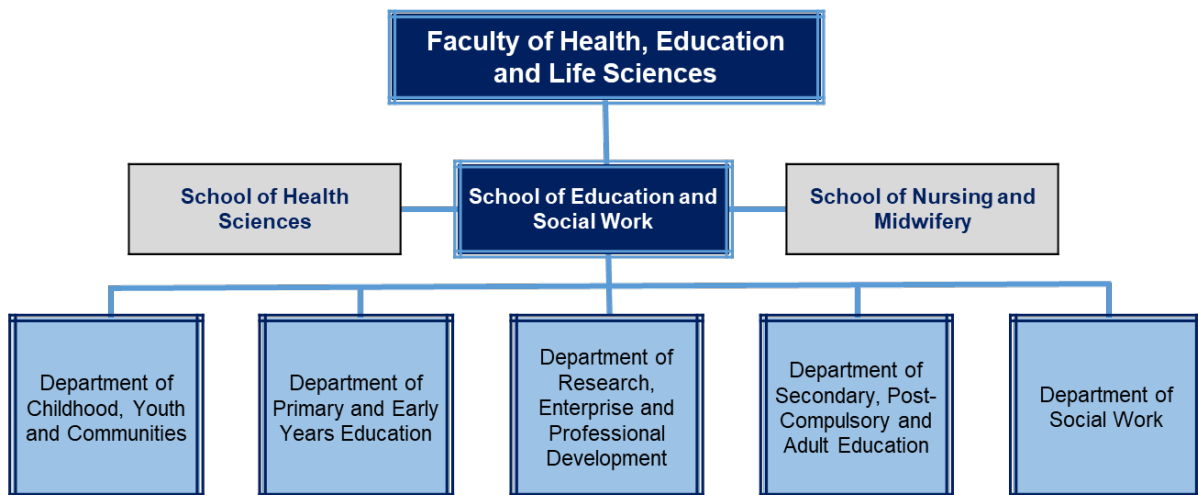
Faculty of Health, Education and Life Sciences

School of Health Sciences

School of Education and Social Work

School of Nursing and Midwifery

Department of Childhood, Youth and Communities

Department of Primary and Early Years Education

Department of Research, Enterprise and Professional Development

Department of Secondary, Post-Compulsory and Adult Education

Department of Social Work